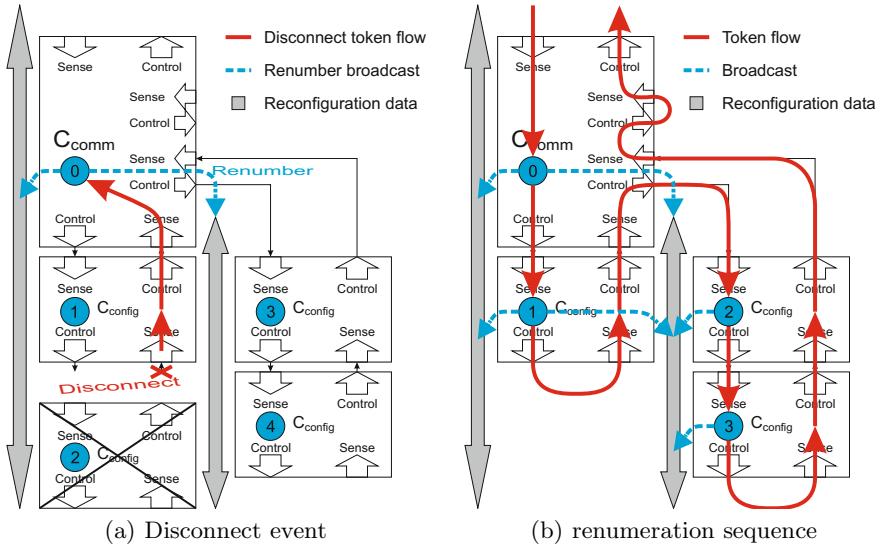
Disconnect token flow
Renumber broadcast
Reconfiguration data

Sense
Control
Sense
Control
Sense
Control
$C_{comm}$
Sense
0
Control
Renumber
Control
Sense
Sense
Control
1
$C_{config}$
Control
Sense
Sense
Control
3
$C_{config}$
Control
Sense
Disconnect
Sense
Control
4
$C_{config}$
Control
Sense
Sense
Control
2
$C_{config}$
Control
Sense

(a) Disconnect event

Token flow
Broadcast
Reconfiguration data

Sense
Control
Sense
Control
Sense
Control
$C_{comm}$
0
Control
Control
Sense
Sense
Control
1
$C_{config}$
Control
Sense
Sense
Control
2
$C_{config}$
Control
Sense
Sense
Control
3
$C_{config}$
Control
Sense

(b) renumeration sequence